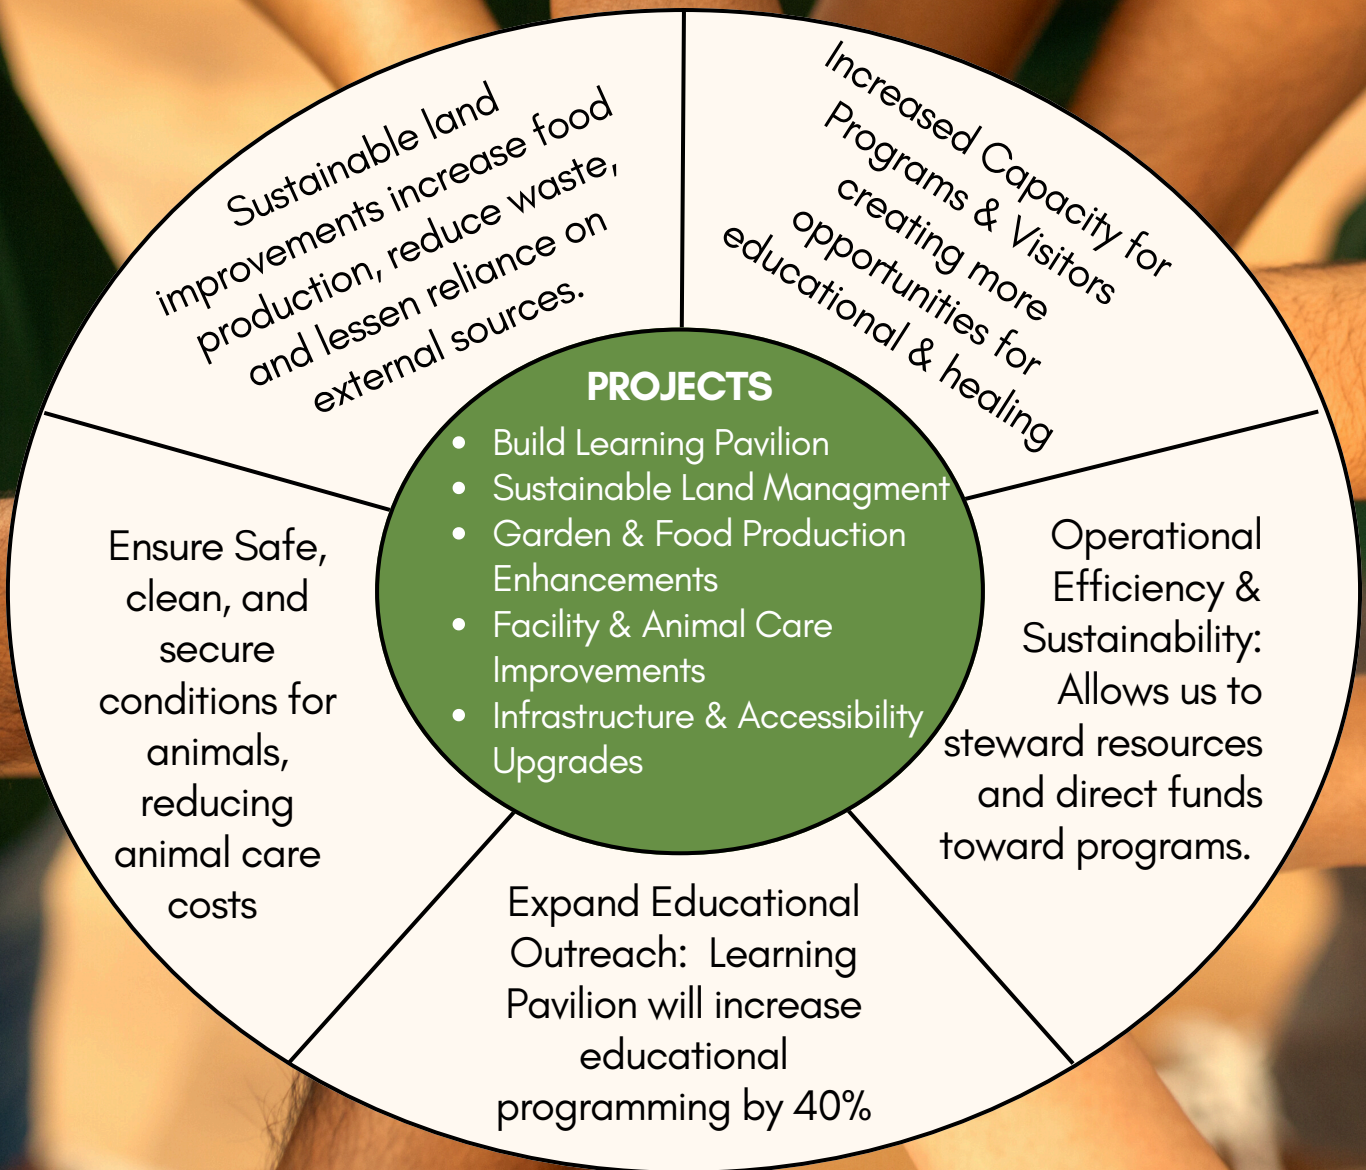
PROJECTS

- Build Learning Pavilion
- Sustainable Land Managment
- Garden & Food Production Enhancements
- Facility & Animal Care Improvements
- Infrastructure & Accessibility Upgrades

Sustainable land improvements increase food production, reduce waste, and lessen reliance on external sources.

Increased Capacity for Programs & Visitors creating more opportunities for educational & healing

Operational Efficiency & Sustainability: Allows us to steward resources and direct funds toward programs.

Expand Educational Outreach: Learning Pavilion will increase educational programming by 40%

Ensure Safe, clean, and secure conditions for animals, reducing animal care costs